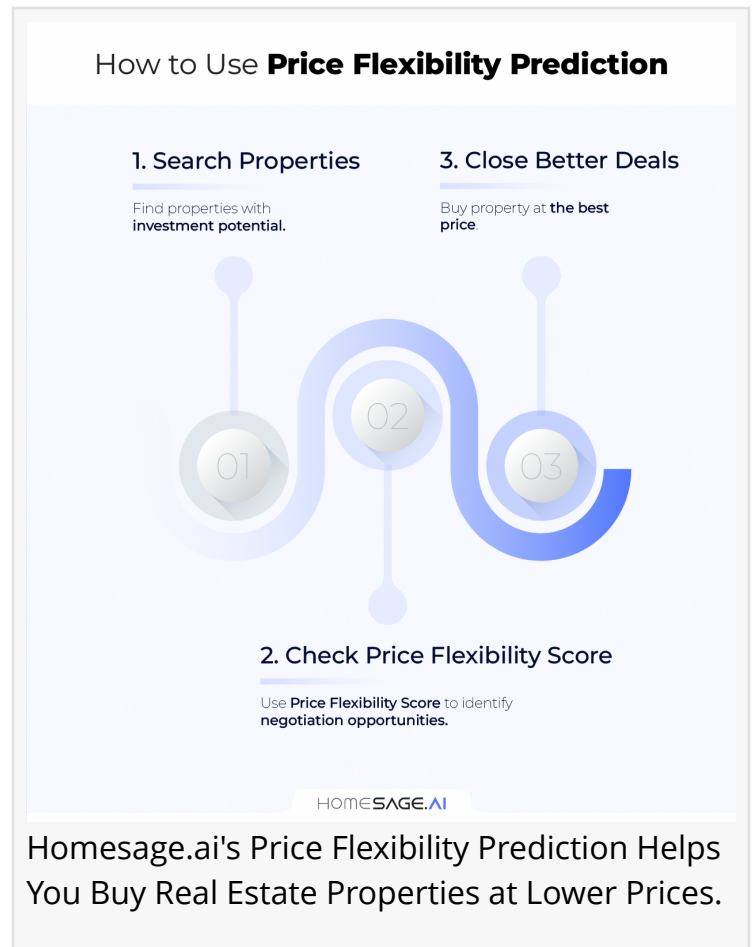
How to Use **Price Flexibility Prediction**

1. Search Properties

Find properties with **investment potential.**

3. Close Better Deals

Buy property at **the best price**.

01

02

03

2. Check Price Flexibility Score

Use **Price Flexibility Score** to identify **negotiation opportunities.**

HOMESAGE.AI

Homesage.ai's Price Flexibility Prediction Helps You Buy Real Estate Properties at Lower Prices.